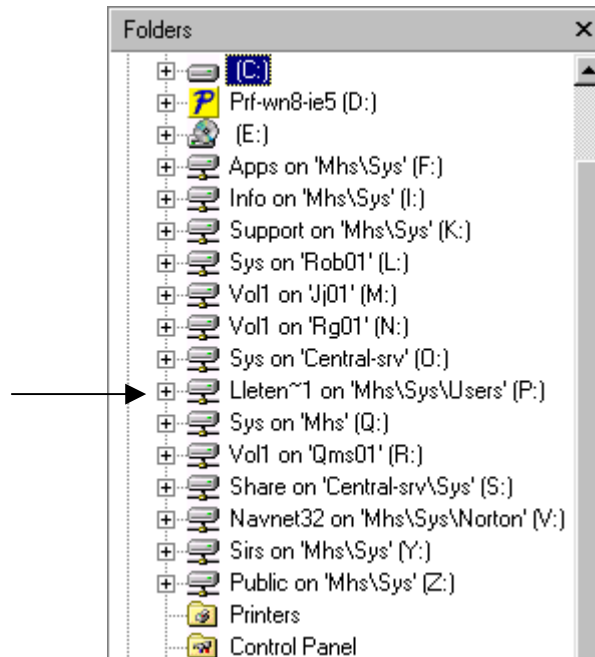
Folders ×

(C:)
Prf-wn8-ie5 (D:)
(E:)
Apps on 'Mhs\Sys' (F:)
Info on 'Mhs\Sys' (I:)
Support on 'Mhs\Sys' (K:)
Sys on 'Rob01' (L:)
Vol1 on 'Jj01' (M:)
Vol1 on 'Rg01' (N:)
Sys on 'Central-srv' (O:)
Lleten~1 on 'Mhs\Sys\Users' (P:)
Sys on 'Mhs' (Q:)
Vol1 on 'Qms01' (R:)
Share on 'Central-srv\Sys' (S:)
Navnet32 on 'Mhs\Sys\Norton' (V:)
Sirs on 'Mhs\Sys' (Y:)
Public on 'Mhs\Sys' (Z:)
Printers
Control Panel